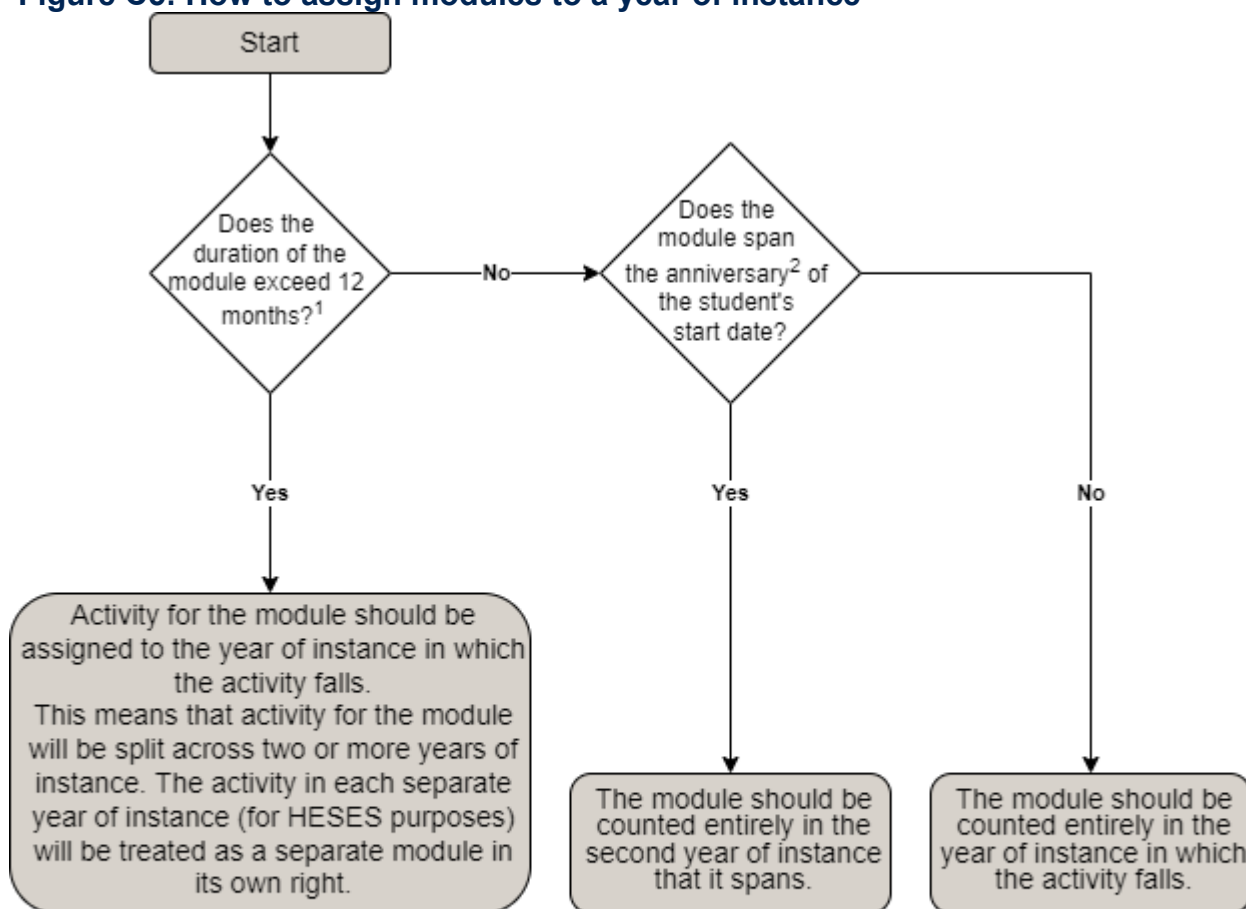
Figure C6: How to assign modules to a year of instance

Start

Does the duration of the module exceed 12 months?$^1$

No

Does the module span the anniversary$^2$ of the student's start date?

Yes

Yes

No

Activity for the module should be assigned to the year of instance in which the activity falls.
This means that activity for the module will be split across two or more years of instance. The activity in each separate year of instance (for HESES purposes) will be treated as a separate module in its own right.

The module should be counted entirely in the second year of instance that it spans.

The module should be counted entirely in the year of instance in which the activity falls.